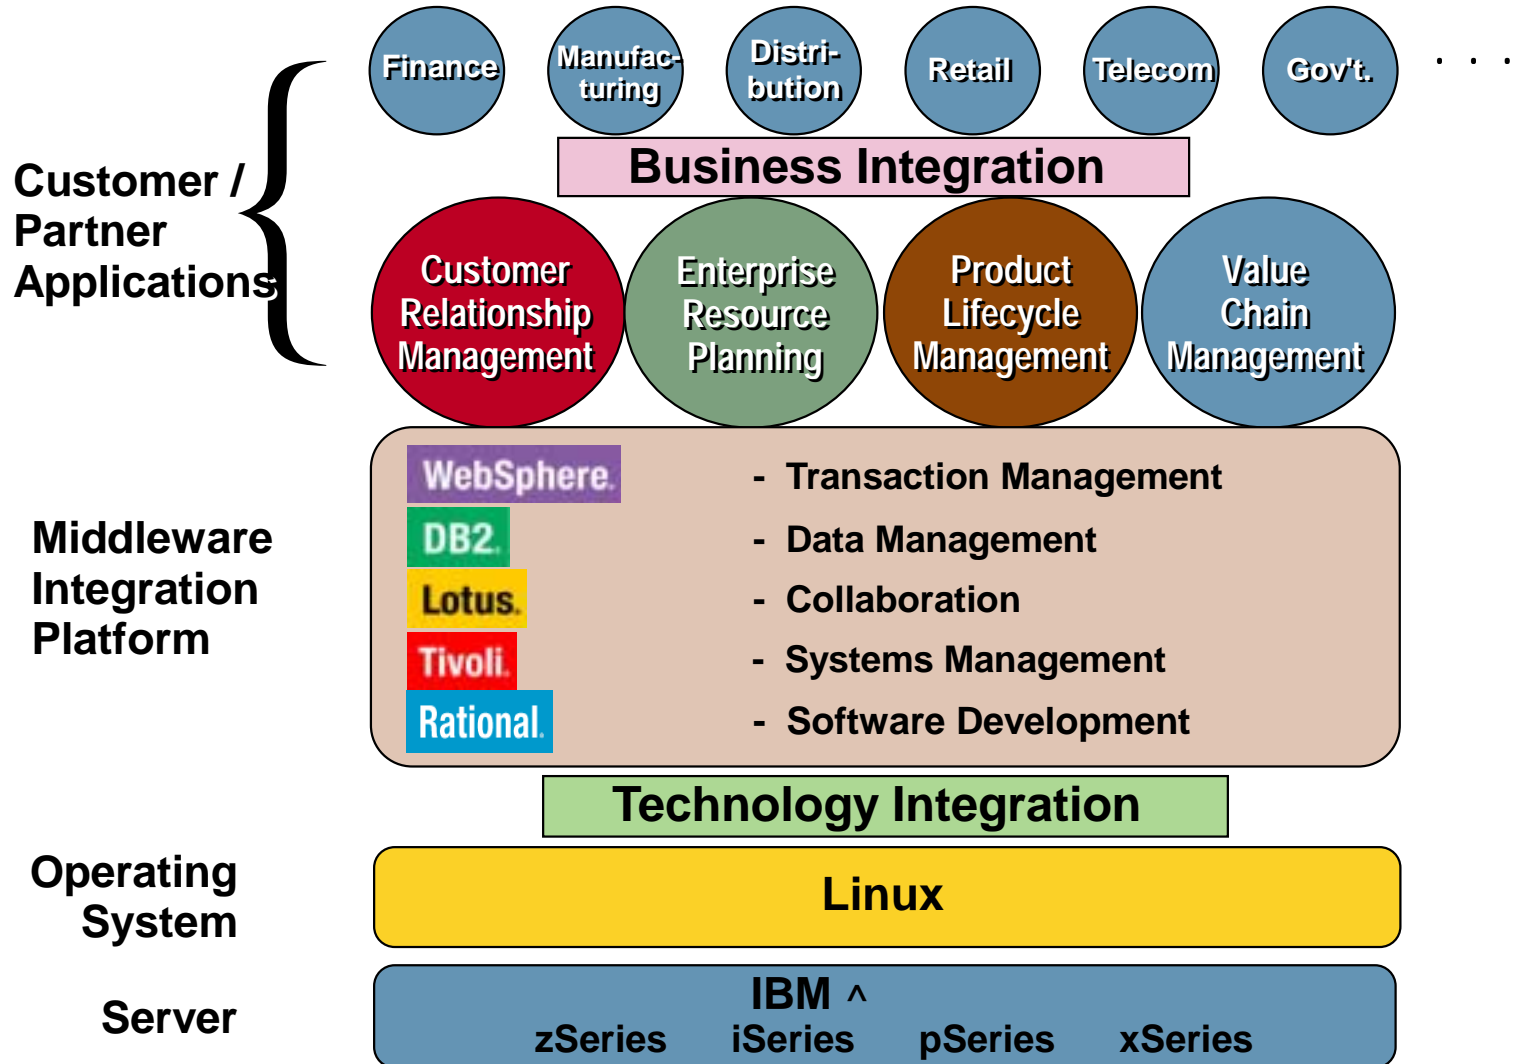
Finance
Manufacturing
Distribution
Retail
Telecom
Gov't.
. . .

Customer / Partner Applications

Business Integration

Customer Relationship Management
Enterprise Resource Planning
Product Lifecycle Management
Value Chain Management

Middleware Integration Platform

WebSphere.
- Transaction Management
DB2.
- Data Management
Lotus.
- Collaboration
Tivoli.
- Systems Management
Rational.
- Software Development

Technology Integration

Operating System

Linux

Server

IBM ^
zSeries iSeries pSeries xSeries